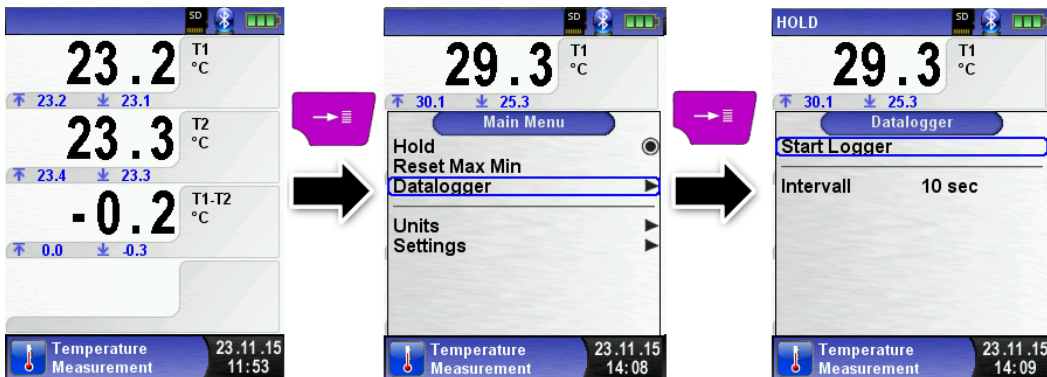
SD

23.2 T1 °C
23.2 23.1

23.3 T2 °C
23.4 23.3

-0.2 T1-T2 °C
0.0 -0.3

Temperature Measurement
23.11.15 11:53

SD

29.3 T1 °C
30.1 25.3

Main Menu
Hold
Reset Max Min
Datalogger
Units
Settings

Temperature Measurement
23.11.15 14:08

HOLD
SD

29.3 T1 °C
30.1 25.3

Datalogger
Start Logger
Intervall 10 sec

Temperature Measurement
23.11.15 14:09